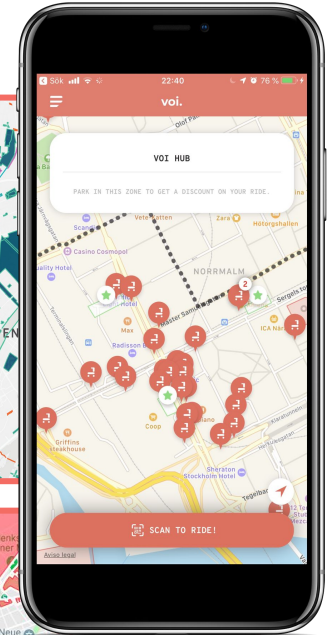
Sök
22:40
76 %
voi.
Olof Palm
VOI HUB
PARK IN THIS ZONE TO GET A DISCOUNT ON YOUR RIDE.
Veta Latten
Zara
Hötorgshallen
Casino Cosmopol
Quality Hotel
NORRMALM
2
Sergels tor
Master Sam
Max
Radisson
ICA Nä
Hotel
Coop
Griffine Steakhouse
Sheraton Stockholm Hotel
Tegelba
SCAN TO RIDE!
Juridisk